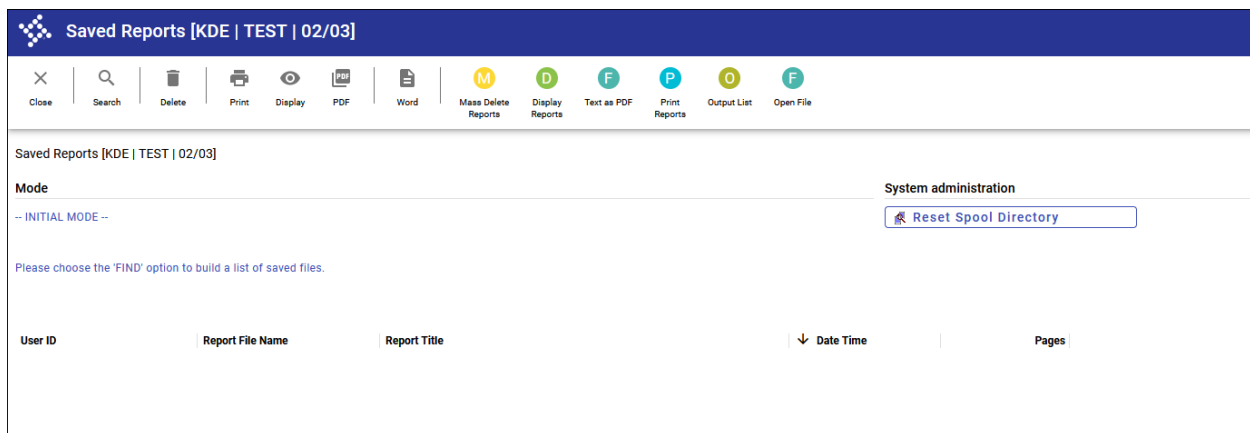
Saved Reports [KDE | TEST | 02/03]

Close Search Delete Print Display PDF Word M Mass Delete Reports D Display Reports F Text as PDF P Print Reports O Output List F Open File

Saved Reports [KDE | TEST | 02/03]

Mode

-- INITIAL MODE --

System administration

Reset Spool Directory

Please choose the 'FIND' option to build a list of saved files.

| User ID | Report File Name | Report Title | Date Time | Pages |
|---|---|---|---|---|